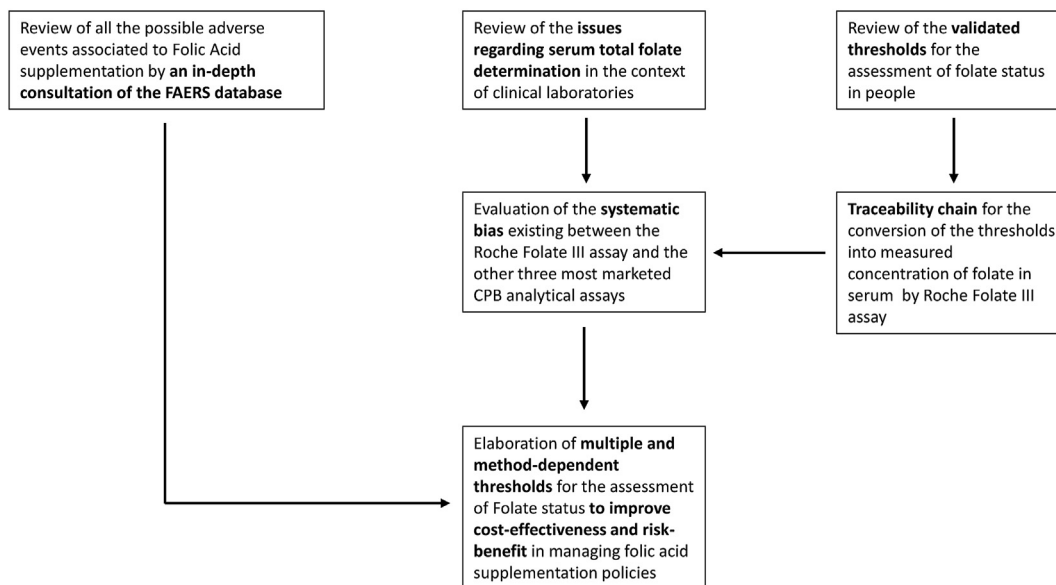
Review of all the possible adverse events associated to Folic Acid supplementation by an in-depth consultation of the FAERS database

Review of the issues regarding serum total folate determination in the context of clinical laboratories

Review of the validated thresholds for the assessment of folate status in people

Evaluation of the systematic bias existing between the Roche Folate III assay and the other three most marketed CPB analytical assays

Traceability chain for the conversion of the thresholds into measured concentration of folate in serum by Roche Folate III assay

Elaboration of multiple and method-dependent thresholds for the assessment of Folate status to improve cost-effectiveness and risk-benefit in managing folic acid supplementation policies